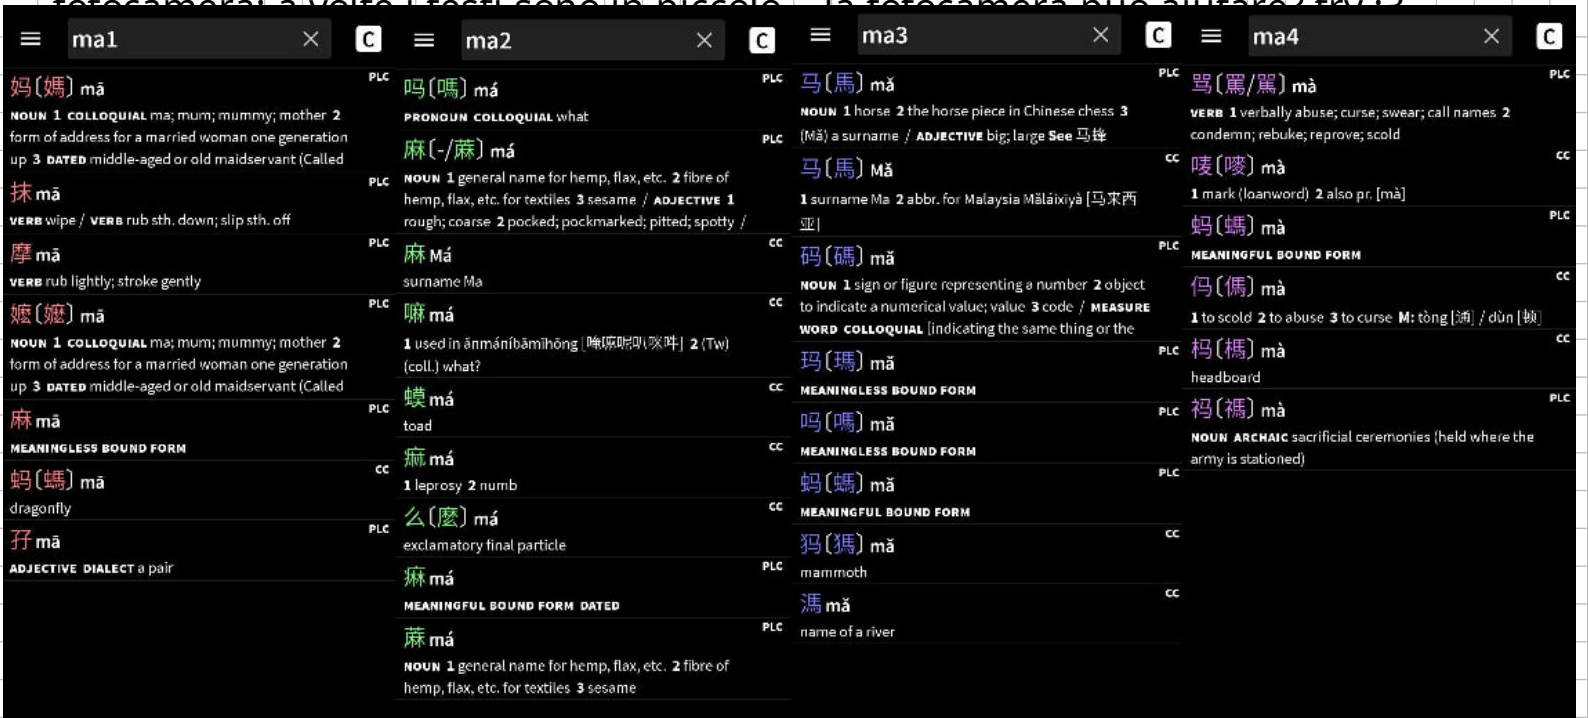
ma1

妈(媽) mā PLC
NOUN 1 COLLOQUIAL ma; mum; mummy; mother 2 form of address for a married woman one generation up 3 DATED middle-aged or old maidservant (Called

抹 mā PLC
VERB wipe / VERB rub sth. down; slip sth. off

摩 mā PLC
VERB rub lightly; stroke gently

嬷(嬤) mā PLC
NOUN 1 COLLOQUIAL ma; mum; mummy; mother 2 form of address for a married woman one generation up 3 DATED middle-aged or old maidservant (Called

麻 mā PLC
MEANINGLESS BOUND FORM

蚂(螞) mā CC
dragonfly

孖 mā PLC
ADJECTIVE DIALECT a pair

ma2

吗(嗎) má PLC
PRONOUN COLLOQUIAL what

麻(-/蔴) má PLC
NOUN 1 general name for hemp, flax, etc. 2 fibre of hemp, flax, etc. for textiles 3 sesame / ADJECTIVE 1 rough; coarse 2 pocked; pockmarked; pitted; spotty /

麻 Má CC
surname Ma

嘛 má CC
1 used in ānmánībāmīhōng [唵嘛呢叭咪吽] 2 (Tw) (coll.) what?

蟆 má CC
toad

痲 má CC
1 leprosy 2 numb

么(麼) má CC
exclamatory final particle

痳 má PLC
MEANINGFUL BOUND FORM DATED

蔴 má PLC
NOUN 1 general name for hemp, flax, etc. 2 fibre of hemp, flax, etc. for textiles 3 sesame

ma3

马(馬) mǎ PLC
NOUN 1 horse 2 the horse piece in Chinese chess 3 (Mǎ) a surname / ADJECTIVE big; large See 马蜂

马(馬) Mǎ CC
1 surname Ma 2 abbr. for Malaysia Mǎláixīyà [马来西亚]

码(碼) mǎ PLC
NOUN 1 sign or figure representing a number 2 object to indicate a numerical value; value 3 code / MEASURE WORD COLLOQUIAL [indicating the same thing or the

玛(瑪) mǎ PLC
MEANINGLESS BOUND FORM

吗(嗎) mǎ PLC
MEANINGLESS BOUND FORM

蚂(螞) mǎ PLC
MEANINGFUL BOUND FORM

犸(獁) mǎ CC
mammoth

溤 mǎ CC
name of a river

ma4

骂(罵/駡) mà PLC
VERB 1 verbally abuse; curse; swear; call names 2 condemn; rebuke; reprove; scold

唛(嘜) mà CC
1 mark (loanword) 2 also pr. [mà]

蚂(螞) mà PLC
MEANINGFUL BOUND FORM

禡(傌) mà CC
1 to scold 2 to abuse 3 to curse M: tòng [通] / dùn [頓]

杩(榪) mà CC
headboard

祃(禡) mà PLC
NOUN ARCHAIC sacrificial ceremonies (held where the army is stationed)